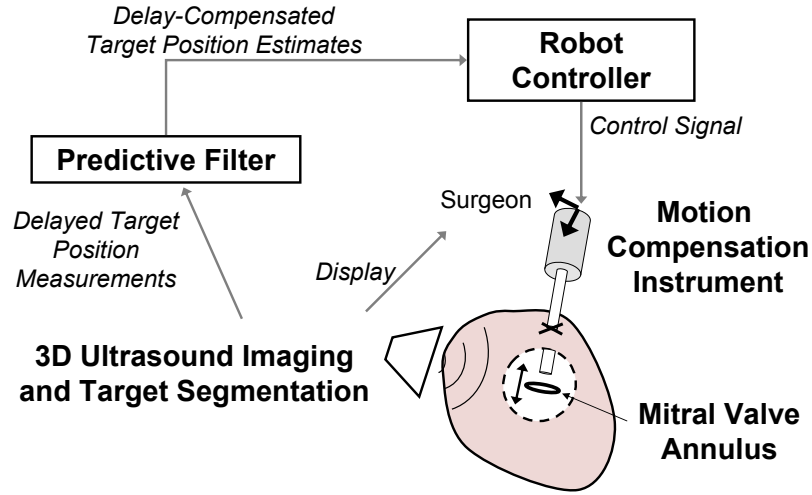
Delay-Compensated
Target Position Estimates

Robot Controller

Control Signal

Predictive Filter

Surgeon

Motion Compensation Instrument

Delayed Target Position Measurements

Display

3D Ultrasound Imaging and Target Segmentation

Mitral Valve Annulus